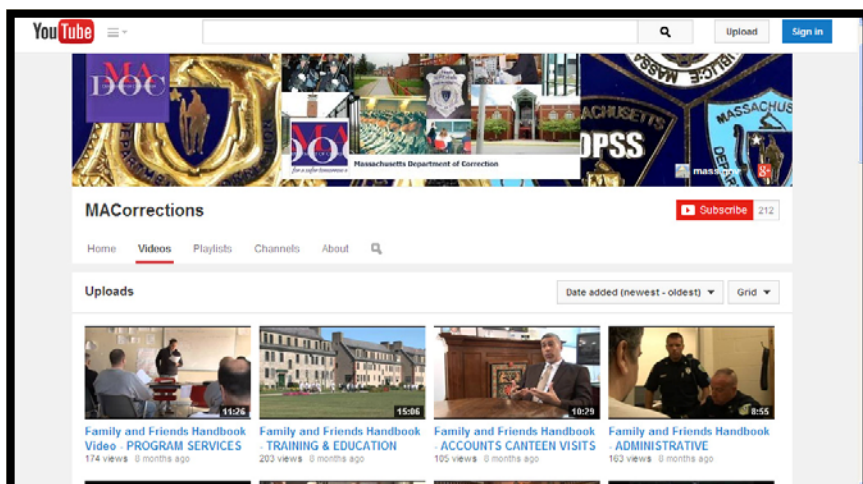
YouTube

Upload

Sign in

MA DOC

MA DOC

for a safer tomorrow

Massachusetts Department of Correction

MASSACHUSETTS

OPSS

MASSACHUS

mass.gov

MACorrections

Subscribe 212

Home Videos Playlists Channels About

Uploads

Date added (newest - oldest)

Grid

11:26
Family and Friends Handbook Video - PROGRAM SERVICES
174 views 8 months ago

15:06
Family and Friends Handbook - TRAINING & EDUCATION
203 views 8 months ago

10:29
Family and Friends Handbook - ACCOUNTS CANTEEN VISITS
105 views 8 months ago

8:55
Family and Friends Handbook - ADMINISTRATIVE
163 views 8 months ago